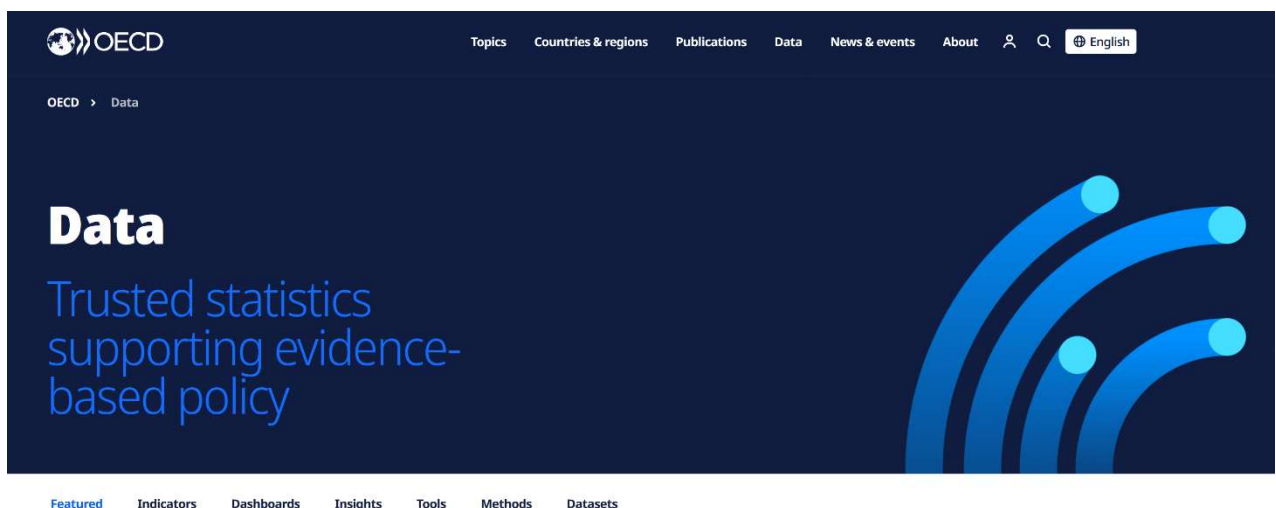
OECD

Topics Countries & regions Publications Data News & events About English

OECD › Data

Data

Trusted statistics supporting evidence-based policy

Featured Indicators Dashboards Insights Tools Methods Datasets